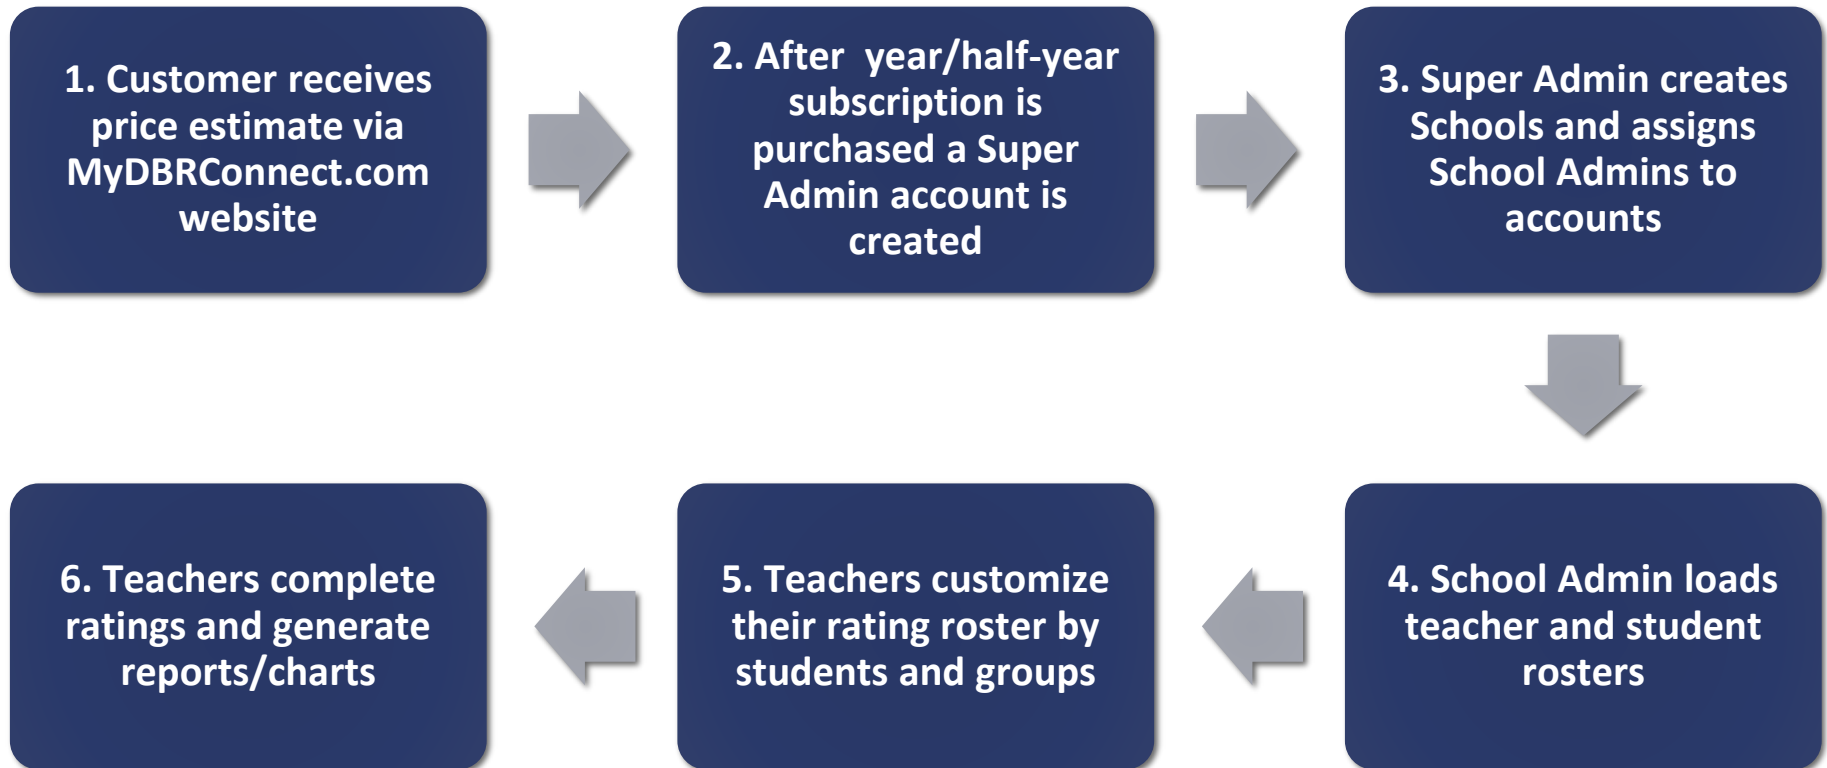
1. Customer receives price estimate via MyDBRConnect.com website

2. After year/half-year subscription is purchased a Super Admin account is created

3. Super Admin creates Schools and assigns School Admins to accounts

4. School Admin loads teacher and student rosters

5. Teachers customize their rating roster by students and groups

6. Teachers complete ratings and generate reports/charts